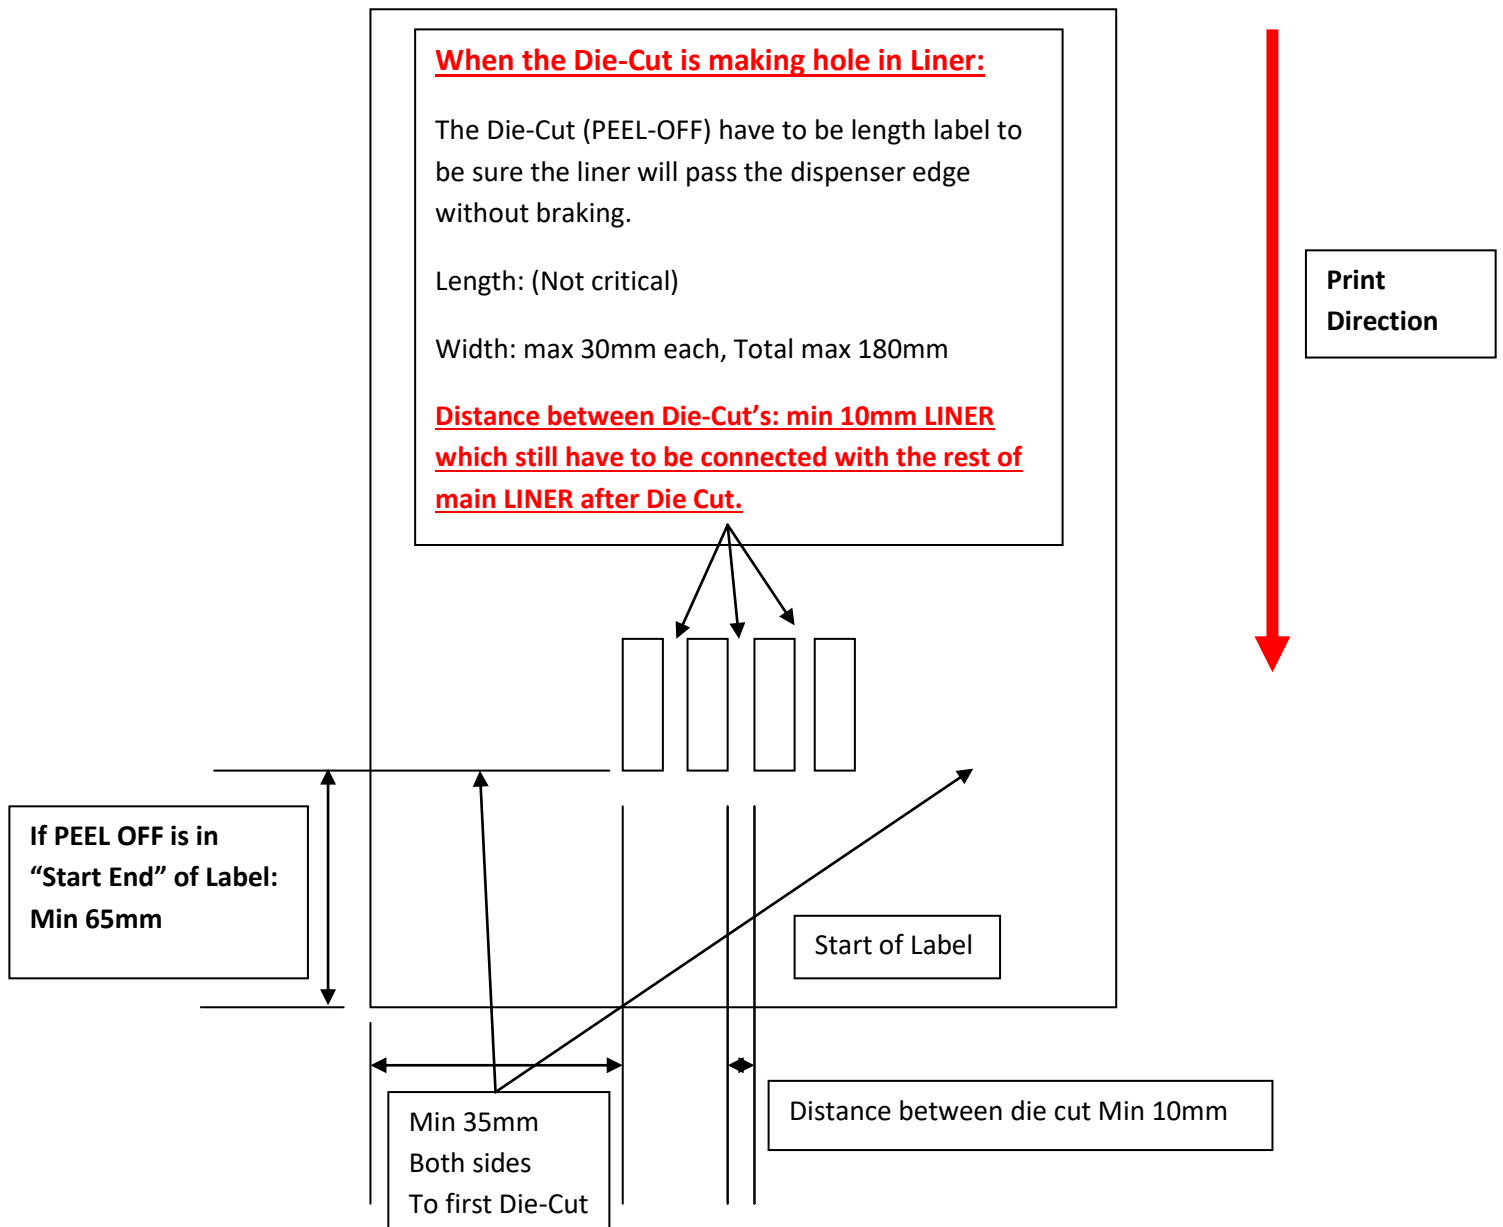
When the Die-Cut is making hole in Liner:

The Die-Cut (PEEL-OFF) have to be length label to be sure the liner will pass the dispenser edge without braking.

Length: (Not critical)

Width: max 30mm each, Total max 180mm

Distance between Die-Cut's: min 10mm LINER which still have to be connected with the rest of main LINER after Die Cut.

Print Direction

If PEEL OFF is in "Start End" of Label: Min 65mm

Start of Label

Distance between die cut Min 10mm

Min 35mm
Both sides
To first Die-Cut